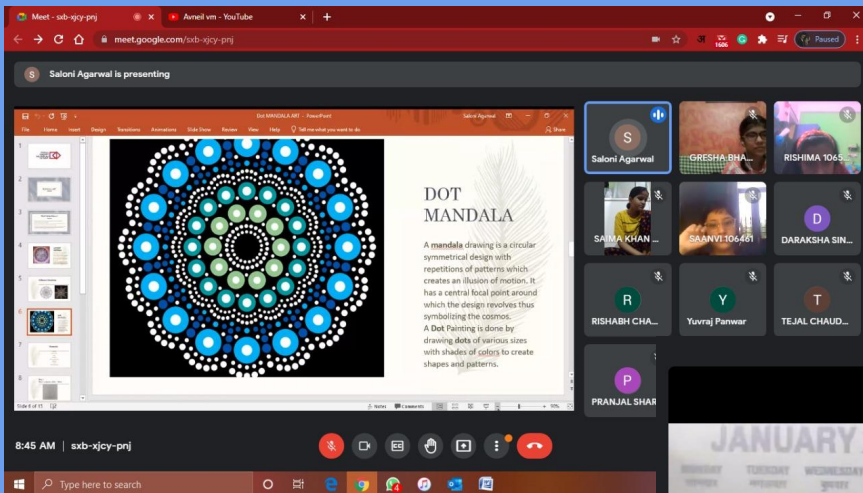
Meet - sxb-xjcy-pnj
Avneil vm - YouTube
meet.google.com/sxb-xjcy-pnj
Paused
Saloni Agarwal is presenting

Dot MANDALA ART - PowerPoint
Saloni Agarwal
File Home Insert Design Transitions Animations Slide Show Review View Help Tell me what you want to do Share

DOT MANDALA

A mandala drawing is a circular symmetrical design with repetitions of patterns which creates an illusion of motion. It has a central focal point around which the design revolves thus symbolizing the cosmos.
A Dot Painting is done by drawing dots of various sizes with shades of colors to create shapes and patterns.

Slide 6 of 11 Notes Comments 90%

Saloni Agarwal
GRESHA BHA...
RISHIMA 1065...
SAIMA KHAN ...
SAANVI 106461
DARAKSHA SIN...
RISHABH CHA...
Yuvraj Panwar
TEJAL CHAUD...
PRANJAL SHAR

JANUARY
TUESDAY WEDNESDAY

8:45 AM | sxb-xjcy-pnj

Type here to search